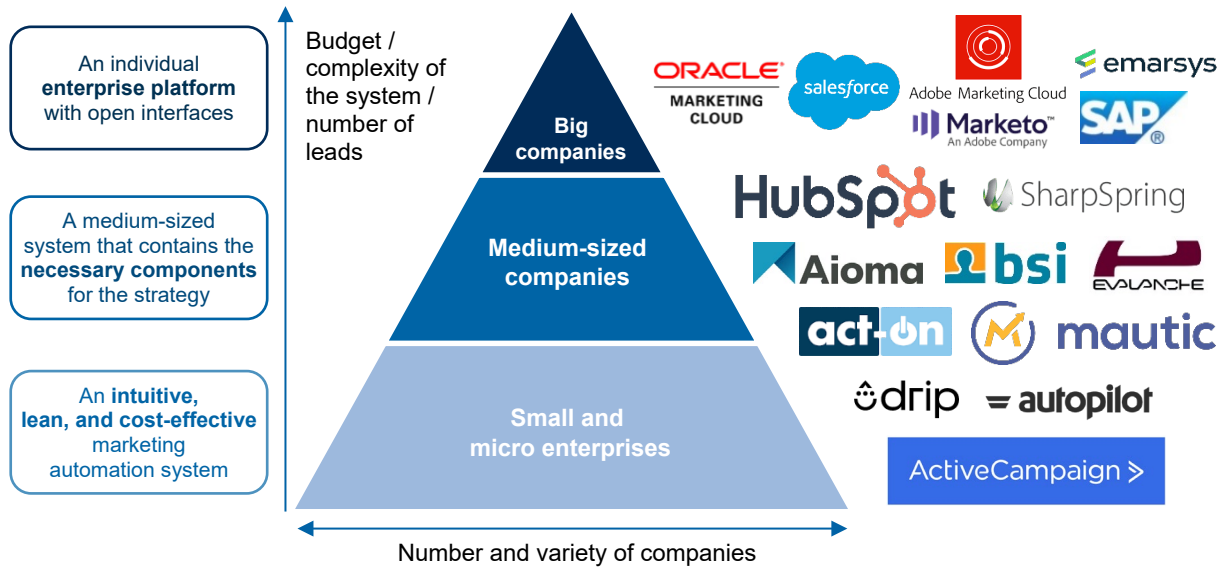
An individual **enterprise platform** with open interfaces

A medium-sized system that contains the **necessary components** for the strategy

An **intuitive, lean, and cost-effective** marketing automation system

Budget / complexity of the system / number of leads

Big companies

Medium-sized companies

Small and micro enterprises

Number and variety of companies

ORACLE MARKETING CLOUD

salesforce

Adobe Marketing Cloud

emarsys

Marketo An Adobe Company

SAP

HubSpot

SharpSpring

Aioma

bsi

EVALANCHE

act-on

mautic

drip

autopilot

ActiveCampaign >